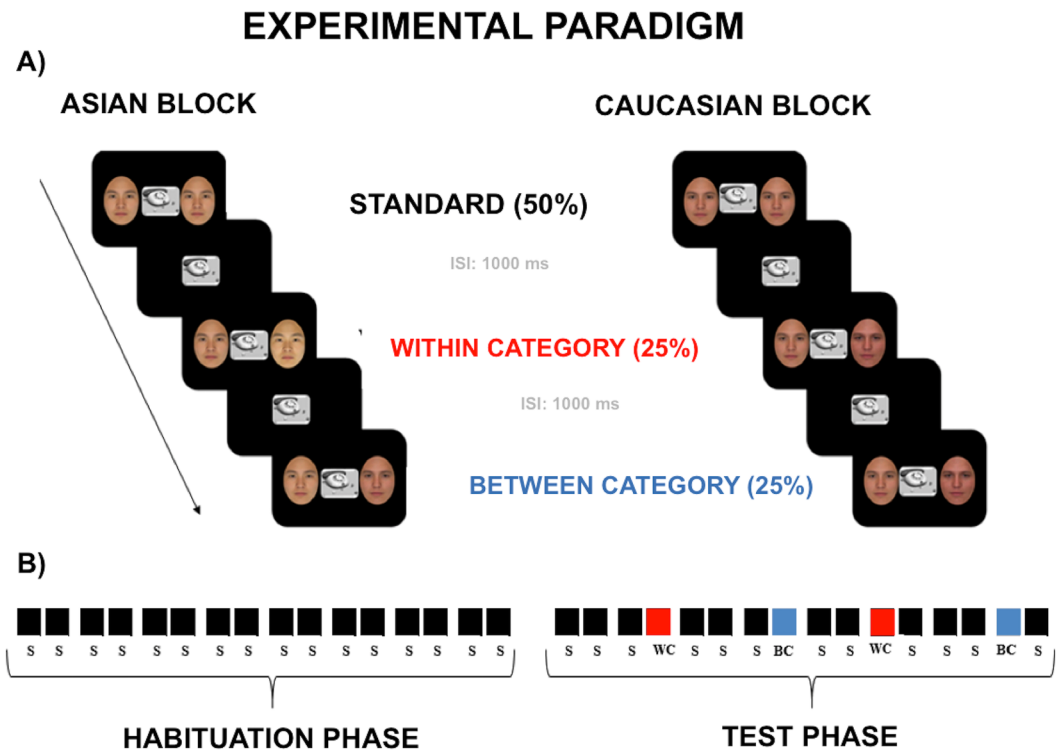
EXPERIMENTAL PARADIGM

A)

ASIAN BLOCK

CAUCASIAN BLOCK

STANDARD (50%)

ISI: 1000 ms

WITHIN CATEGORY (25%)

ISI: 1000 ms

BETWEEN CATEGORY (25%)

B)

S S S S S S S S S S S S S S S S

S S S WC S S S BC S S WC S S S BC S

HABITUATION PHASE

TEST PHASE